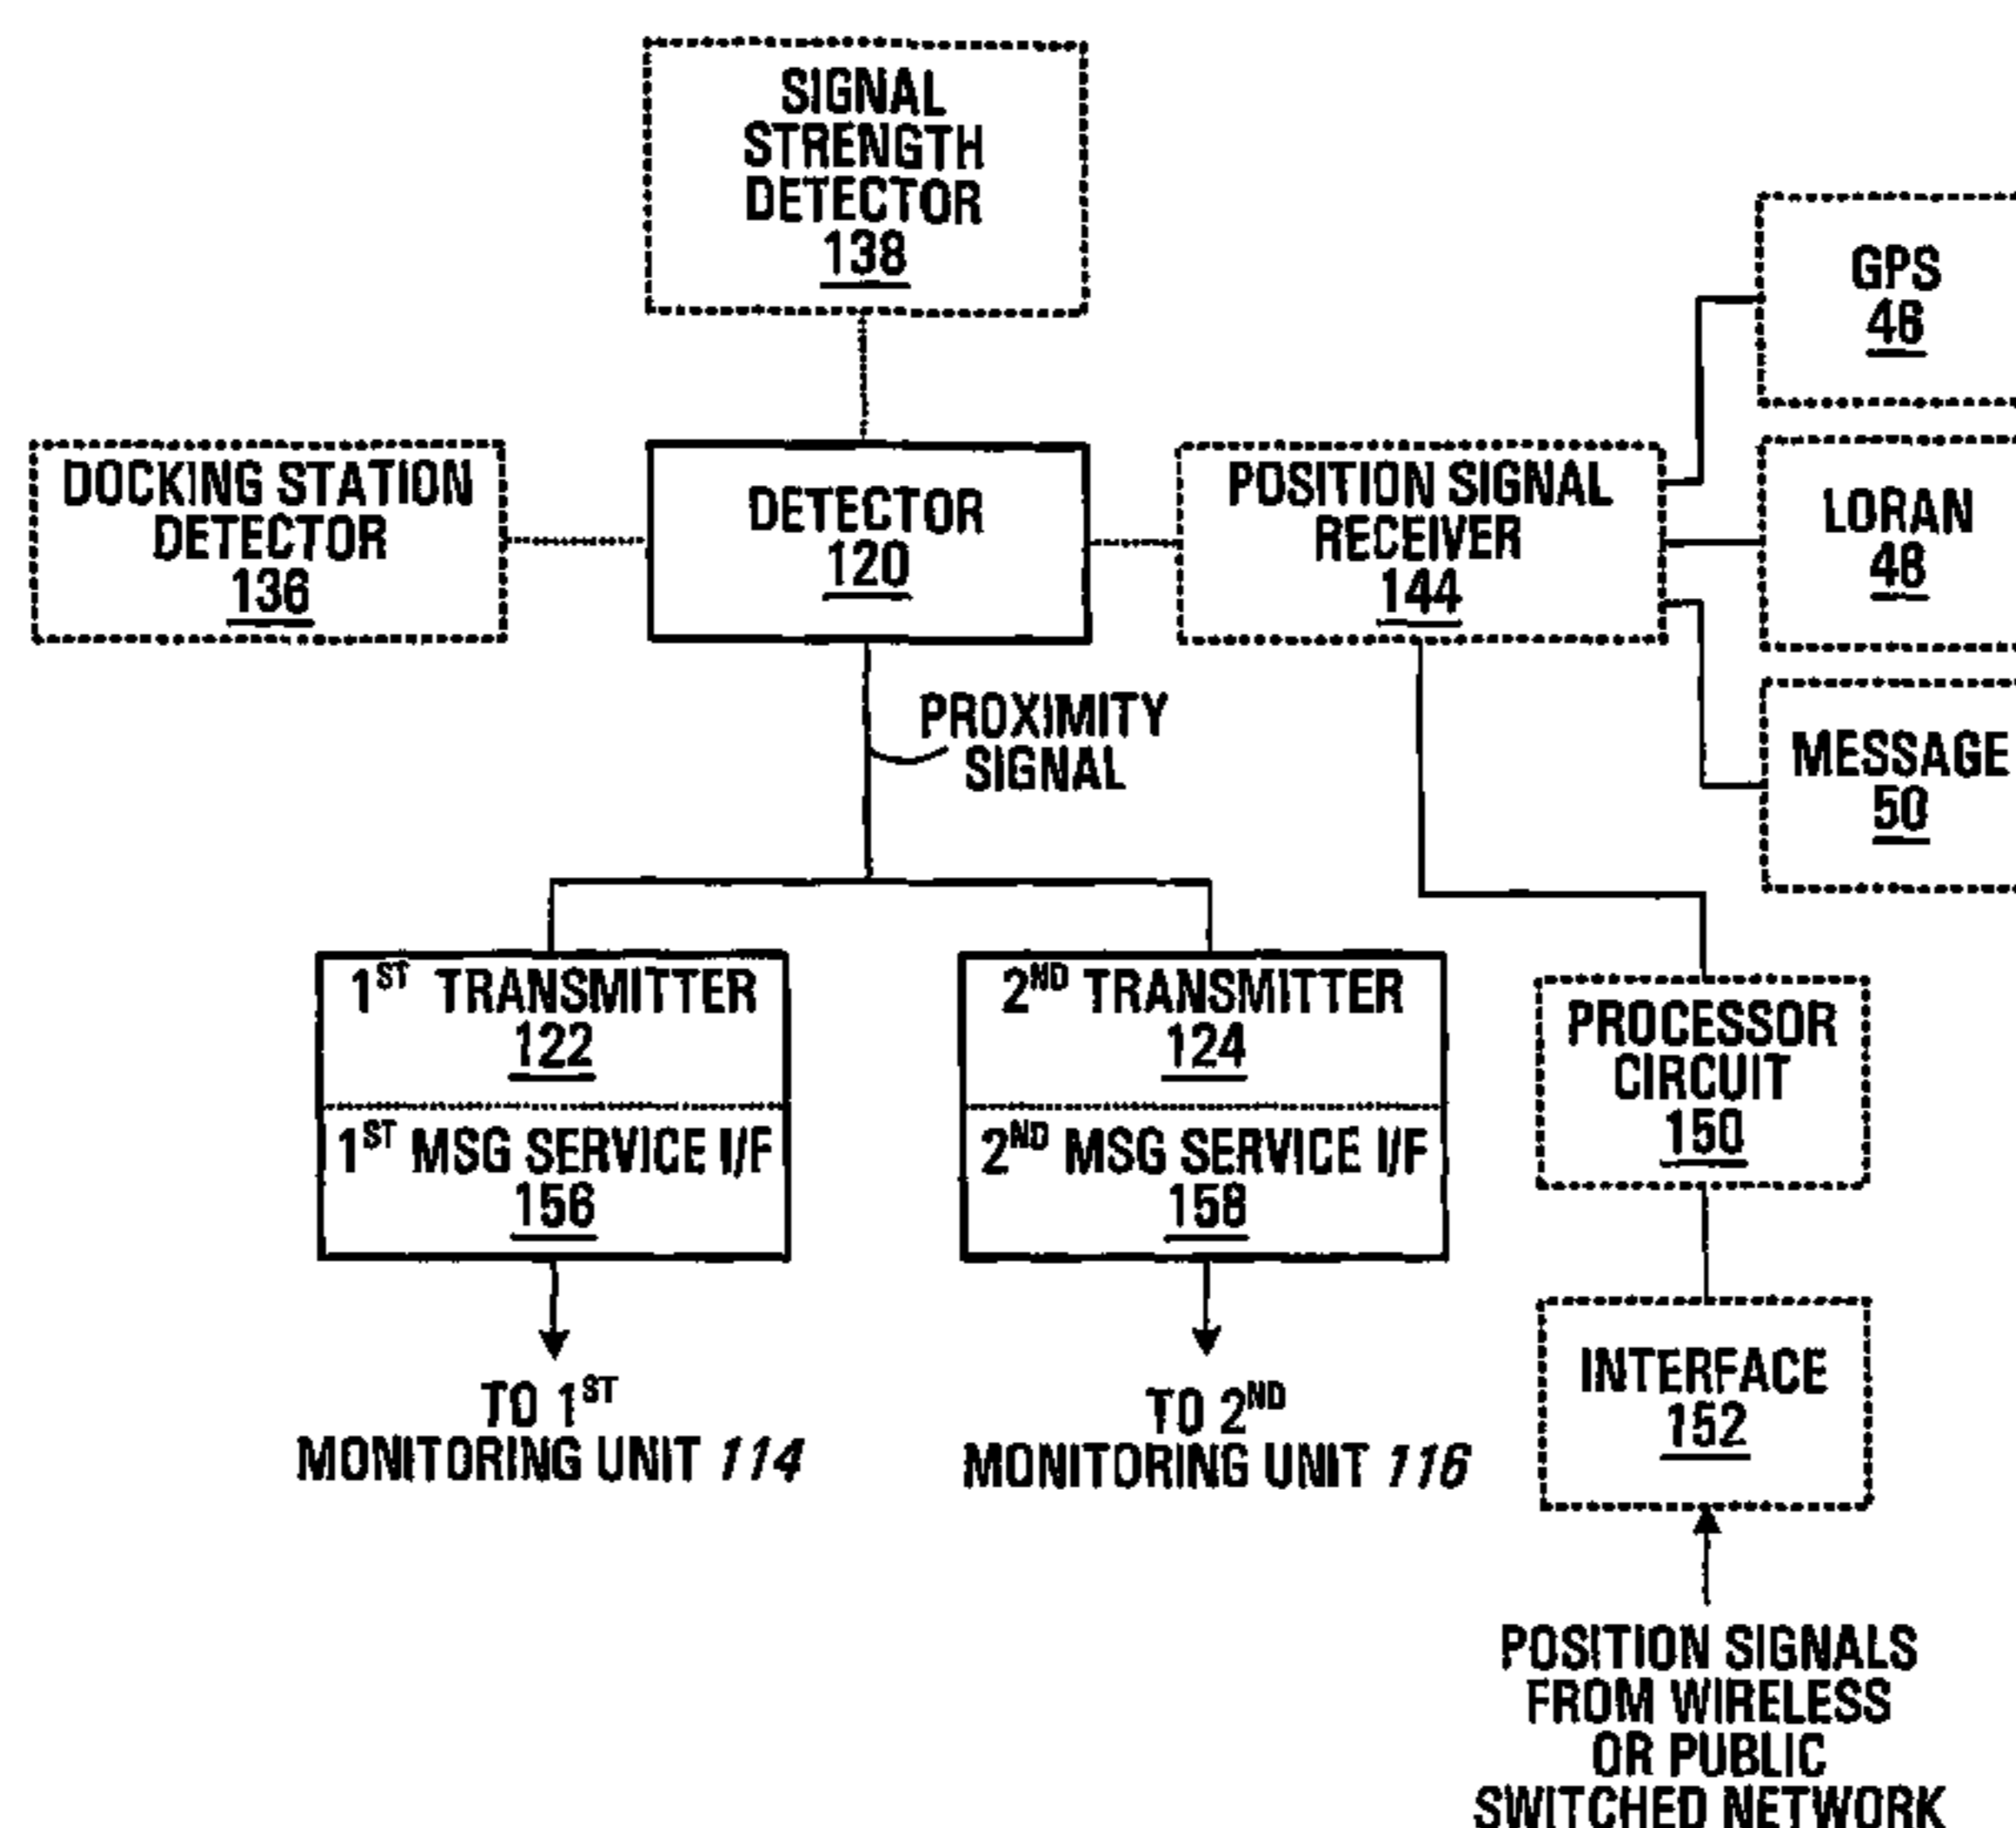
SIGNAL STRENGTH DETECTOR 138

GPS 46

DOCKING STATION DETECTOR 136

DETECTOR 120

POSITION SIGNAL RECEIVER 144

LORAN 48

PROXIMITY SIGNAL

MESSAGE 50

$1^{ST}$ TRANSMITTER 122

$1^{ST}$ MSG SERVICE I/F 156

$2^{ND}$ TRANSMITTER 124

$2^{ND}$ MSG SERVICE I/F 158

PROCESSOR CIRCUIT 150

INTERFACE 152

TO $1^{ST}$ MONITORING UNIT 114

TO $2^{ND}$ MONITORING UNIT 116

POSITION SIGNALS FROM WIRELESS OR PUBLIC SWITCHED NETWORK